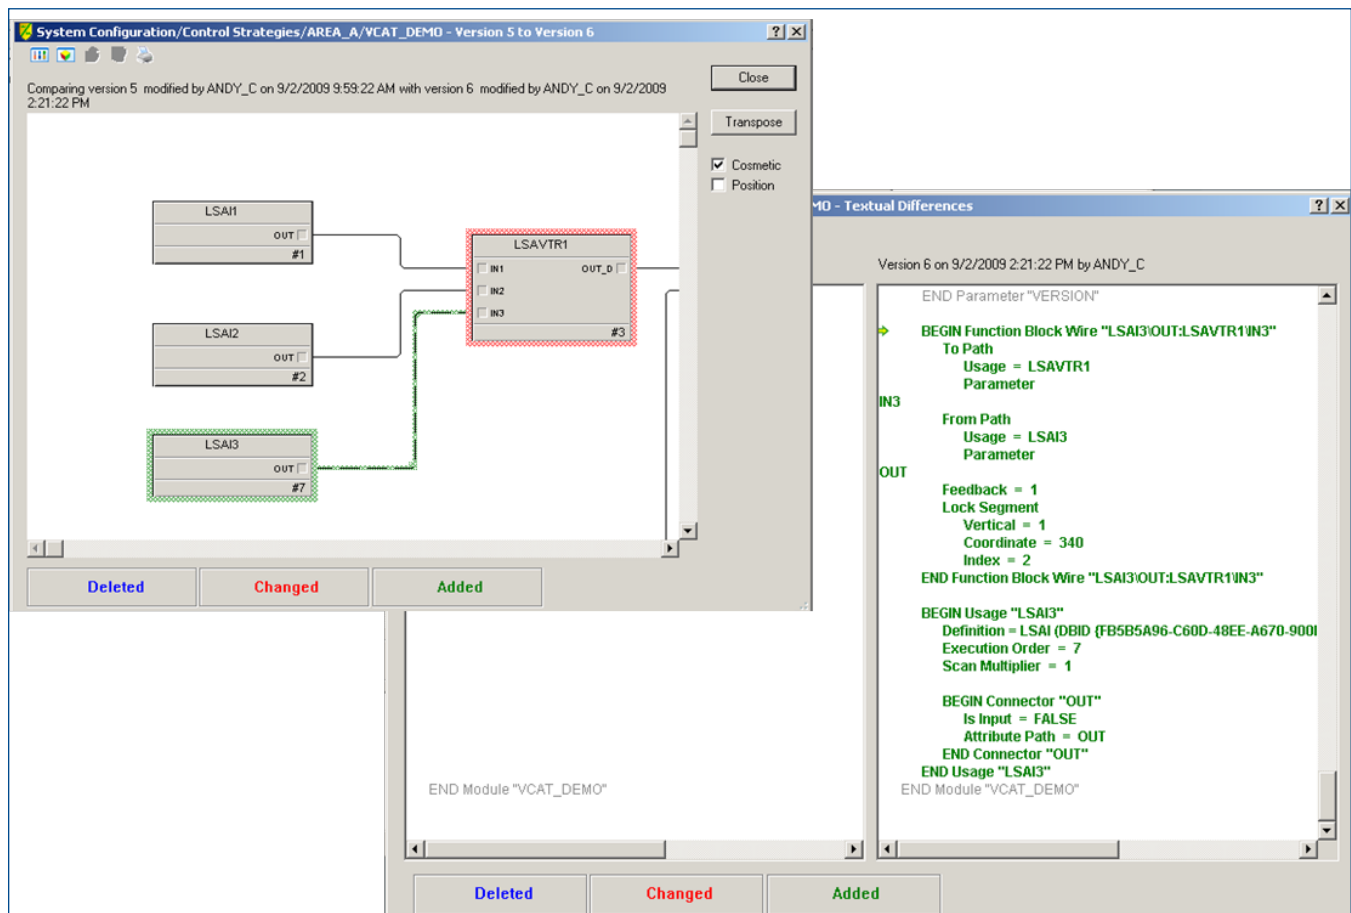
System Configuration/Control Strategies/AREA_A/VCAT_DEMO - Version 5 to Version 6

Comparing version 5 modified by ANDY_C on 9/2/2009 9:59:22 AM with version 6 modified by ANDY_C on 9/2/2009 2:21:22 PM

Close

Transpose

Cosmetic

Position

LSAI1
OUT
#1

LSAI2
OUT
#2

LSAI3
OUT
#7

LSAVTR1
IN1
OUT_D
IN2
IN3
#3

Deleted Changed Added

MO - Textual Differences

Version 6 on 9/2/2009 2:21:22 PM by ANDY_C

END Parameter "VERSION"

BEGIN Function Block Wire "LSAI3\OUT:LSAVTR1\IN3"
To Path
Usage = LSAVTR1
Parameter
IN3
From Path
Usage = LSAI3
Parameter
OUT
Feedback = 1
Lock Segment
Vertical = 1
Coordinate = 340
Index = 2
END Function Block Wire "LSAI3\OUT:LSAVTR1\IN3"

BEGIN Usage "LSAI3"
Definition = LSAI (DBID {FB5B5A96-C60D-48EE-A670-900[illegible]
Execution Order = 7
Scan Multiplier = 1

BEGIN Connector "OUT"
Is Input = FALSE
Attribute Path = OUT
END Connector "OUT"
END Usage "LSAI3"
END Module "VCAT_DEMO"

END Module "VCAT_DEMO"

Deleted Changed Added